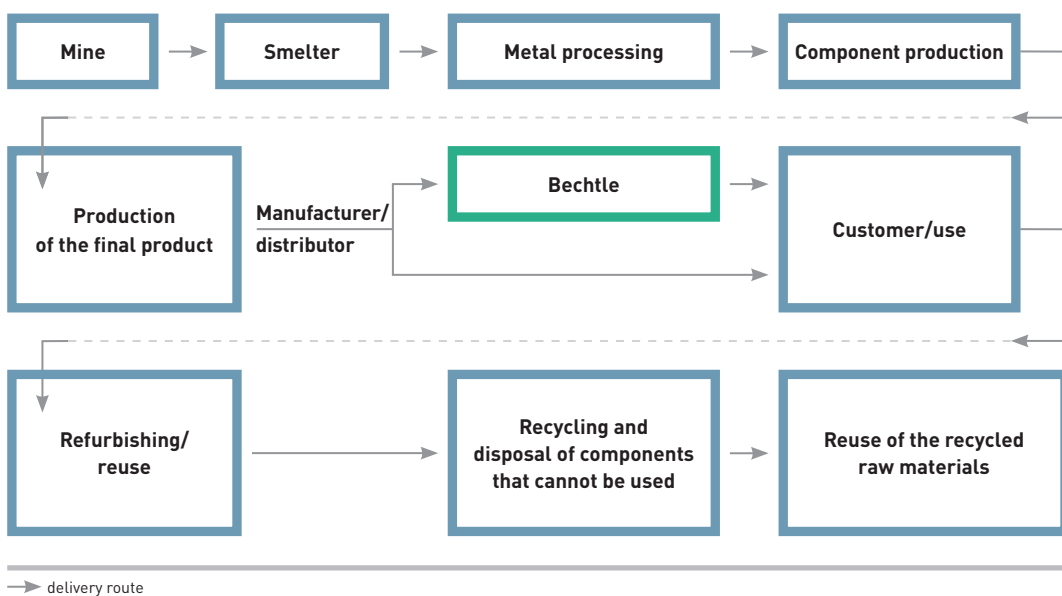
Mine

Smelter

Metal processing

Component production

Production of the final product

Manufacturer/ distributor

Bechtle

Customer/use

Refurbishing/ reuse

Recycling and disposal of components that cannot be used

Reuse of the recycled raw materials

delivery route